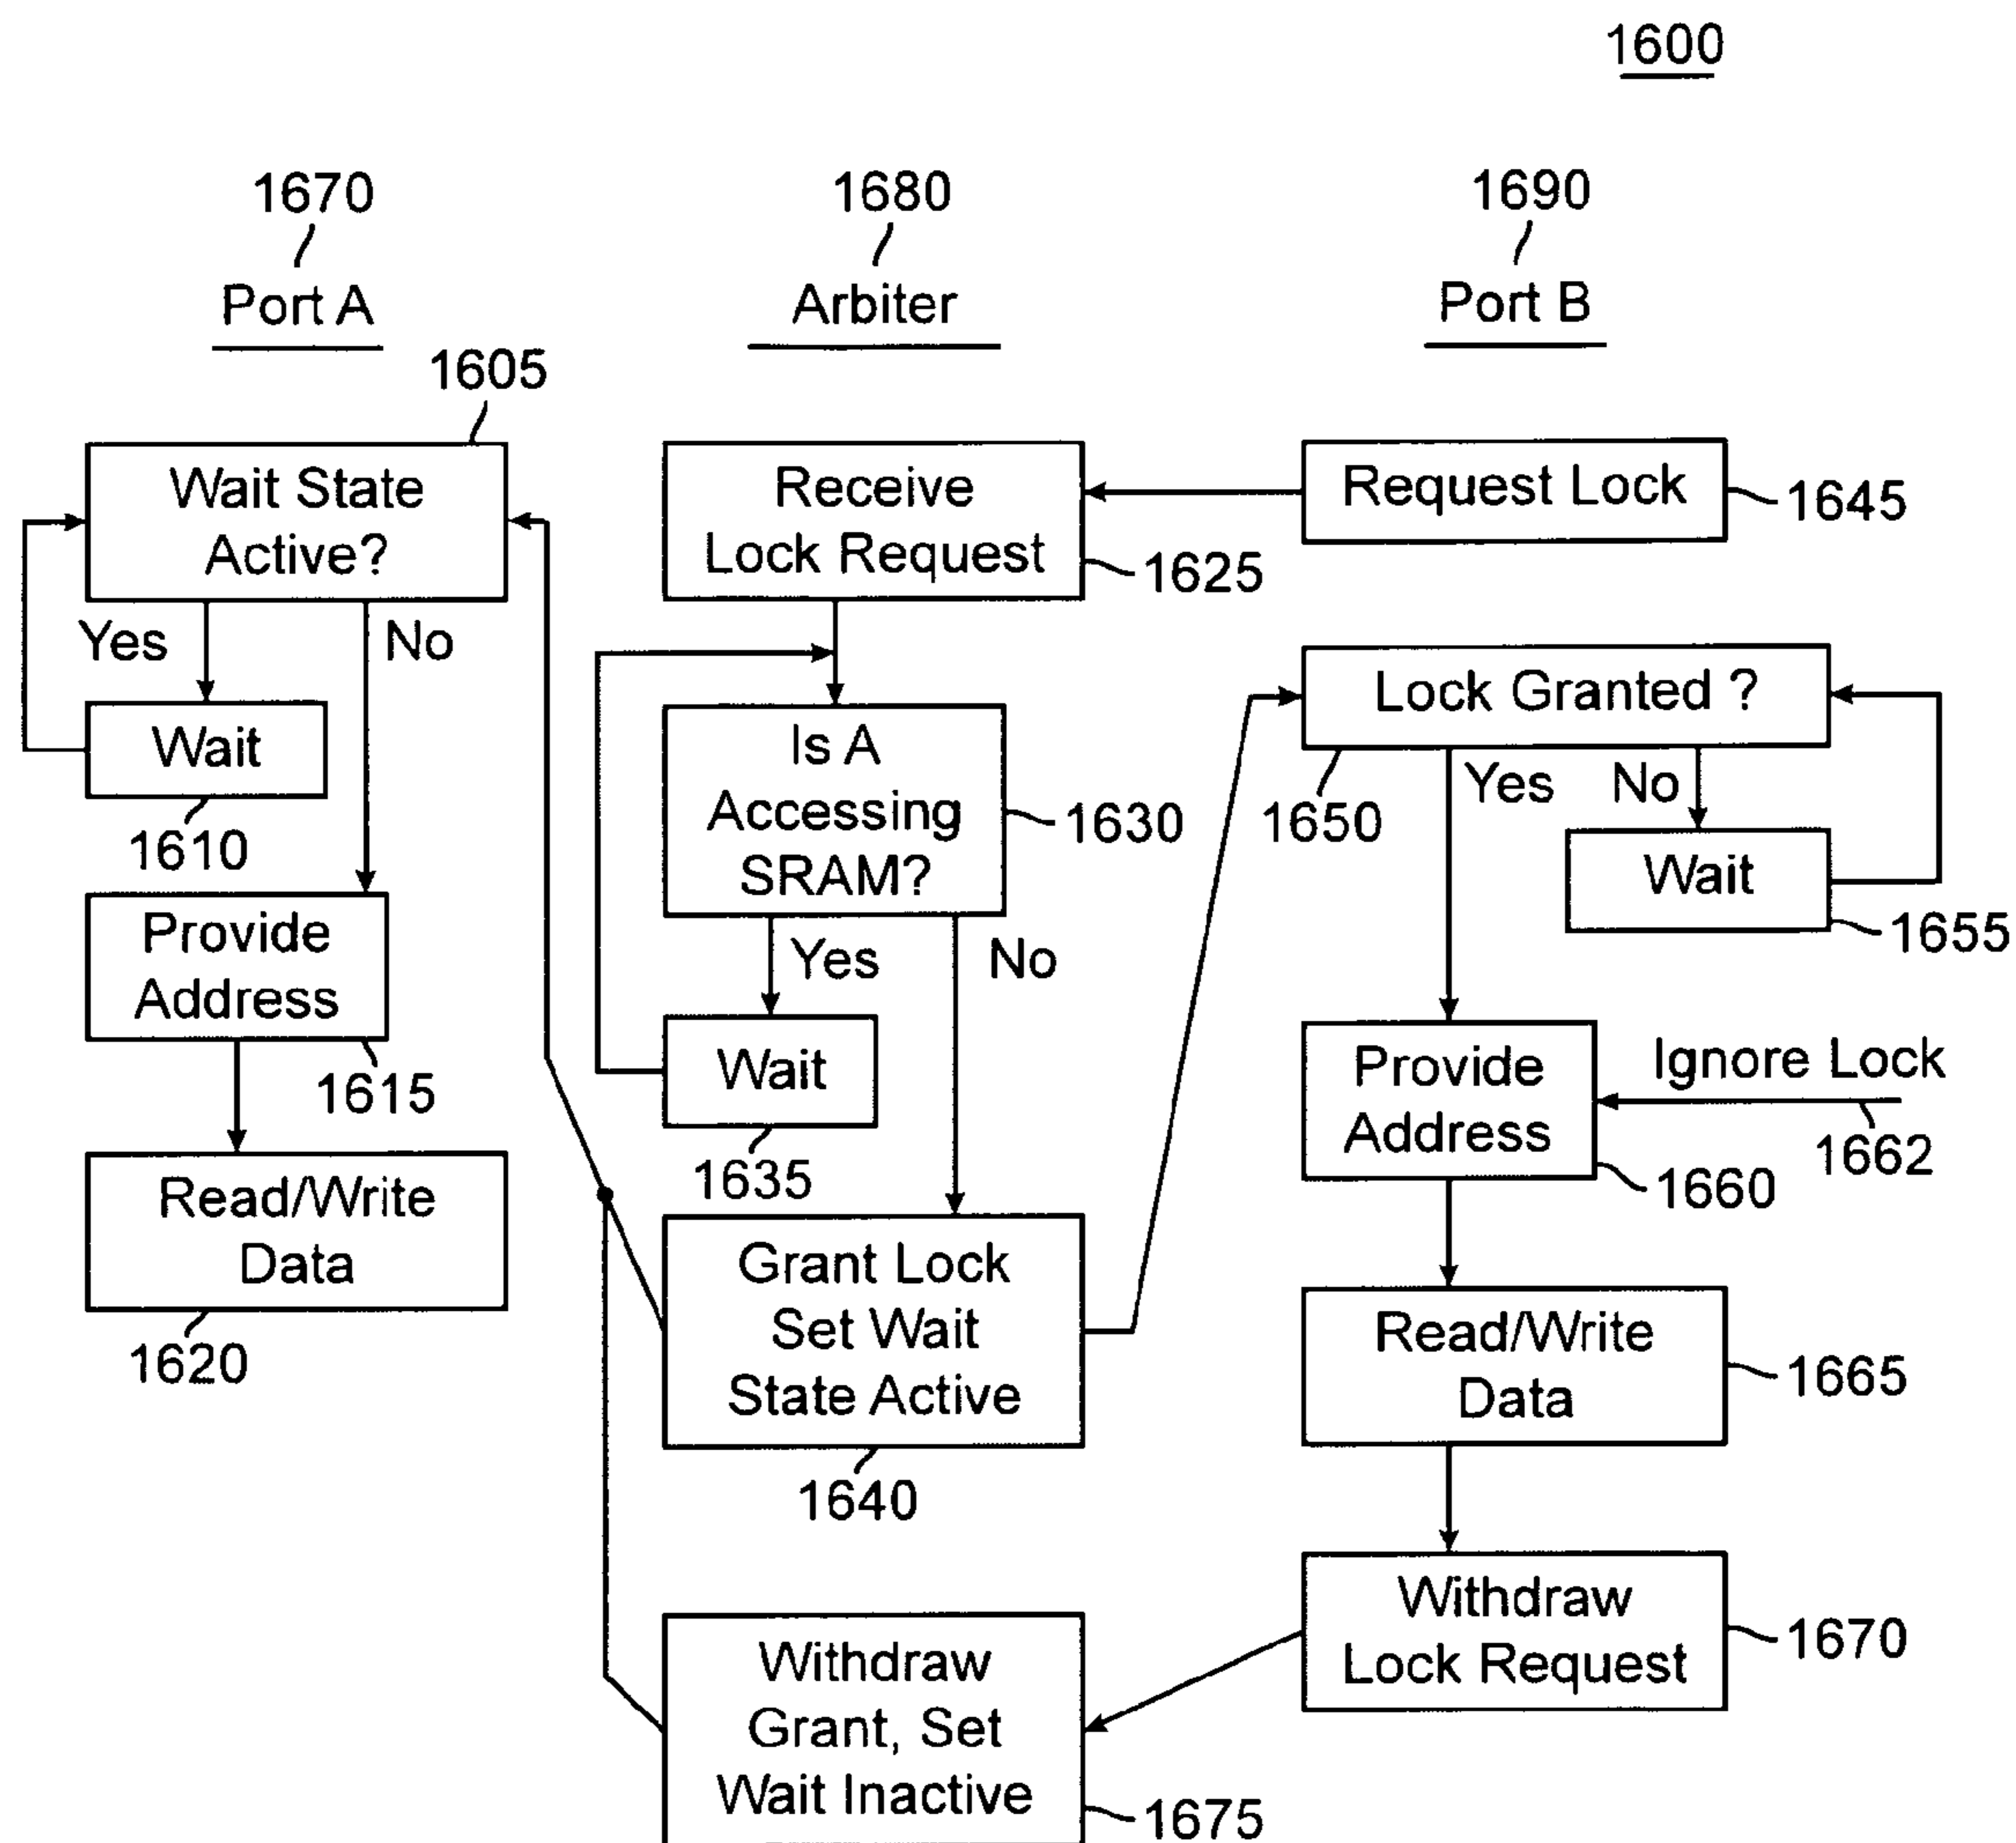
1600

1670
Port A

1680
Arbiter

1690
Port B

1605

Wait State Active?

Yes

No

Wait

1610

Provide Address

1615

Read/Write Data

1620

Receive Lock Request

1625

Is A Accessing SRAM?

1630

Yes

No

Wait

1635

Grant Lock Set Wait State Active

1640

Withdraw Grant, Set Wait Inactive

1675

Request Lock

1645

Lock Granted ?

1650

Yes

No

Wait

1655

Provide Address

Ignore Lock

1662

1660

Read/Write Data

1665

Withdraw Lock Request

1670